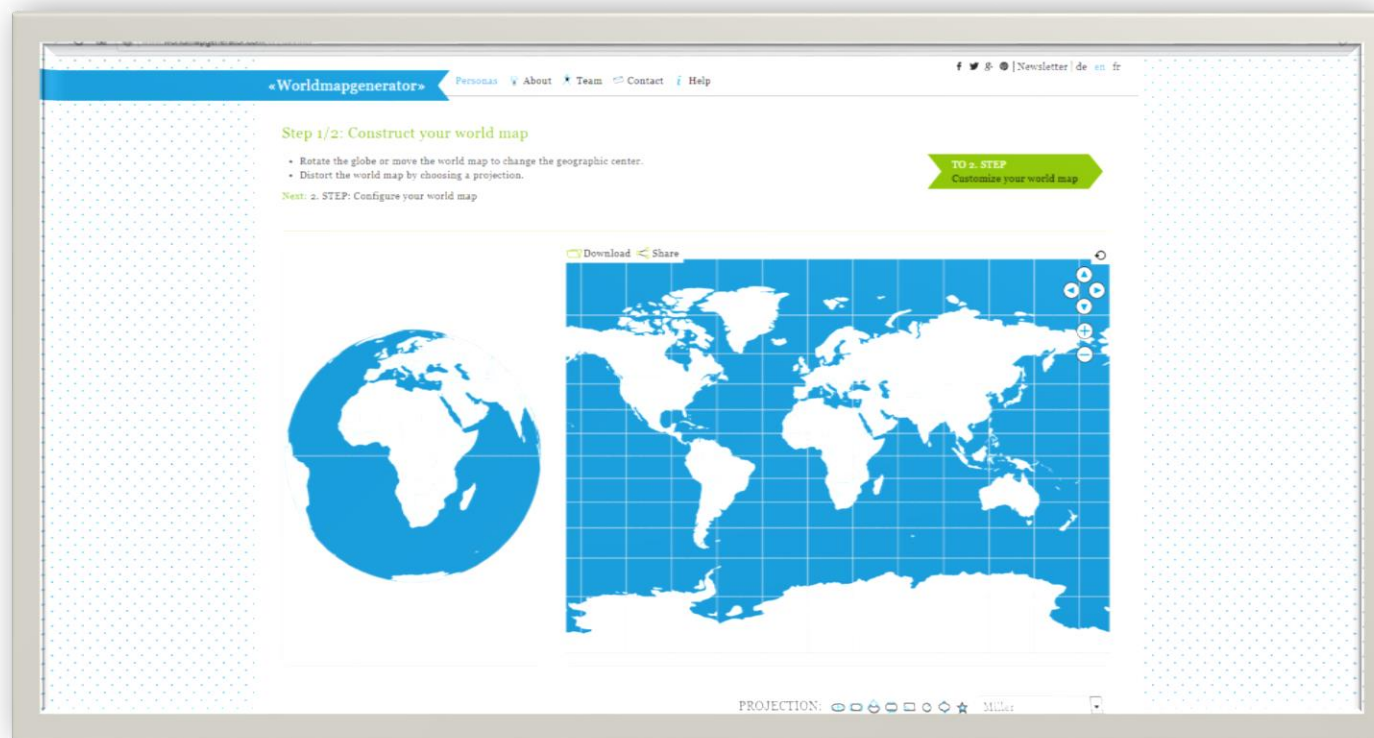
«Worldmapgenerator» Personas About Team Contact Help

| Newsletter | de en fr

Step 1/2: Construct your world map

• Rotate the globe or move the world map to change the geographic center.
• Distort the world map by choosing a projection.

Next: 2. STEP: Configure your world map

TO 2. STEP
Customize your world map

Download Share

PROJECTION: Miller